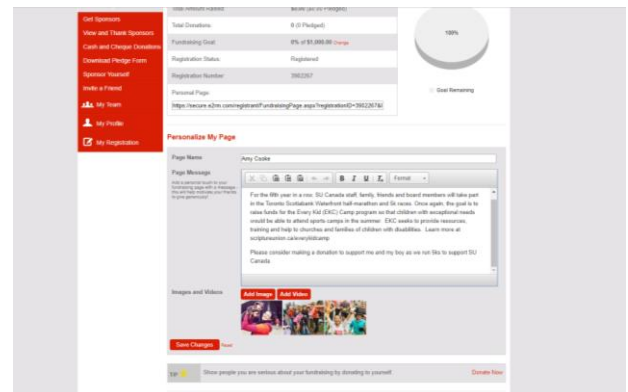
Get Sponsors
View and Thank Sponsors
Cash and Cheque Donations
Download Pledge Form
Sponsor Yourself
Invite a Friend
My Team
My Profile
My Registration

Total Amount Raised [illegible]
Total Donations 0 (0 Pledged)
Fundraising Goal 0% of $1,000.00 Change
Registration Status Registered
Registration Number 3902267
Personal Page
https://secure.e2rm.com/registrant/FundraisingPage.aspx?registrationID=3902267&l

100%

Goal Remaining

Personalize My Page

Page Name Amy Cooke

Page Message
Add a personal touch to your fundraising page with a message. This will help motivate your friends to give generously!

Format

For the fifth year in a row, SU Canada staff, family, friends and board members will take part in the Toronto Scotiabank Waterfront half-marathon and 5k races. Once again, the goal is to raise funds for the Every Kid (EKC) Camp program so that children with exceptional needs would be able to attend sports camps in the summer. EKC seeks to provide resources, training and help to churches and families of children with disabilities. Learn more at scriptureunion.ca/everykidcamp

Please consider making a donation to support me and my boy as we run like to support SU Canada.

Images and Videos Add Image Add Video

Save Changes Reset

TIP Show people you are serious about your fundraising by donating to yourself Donate Now